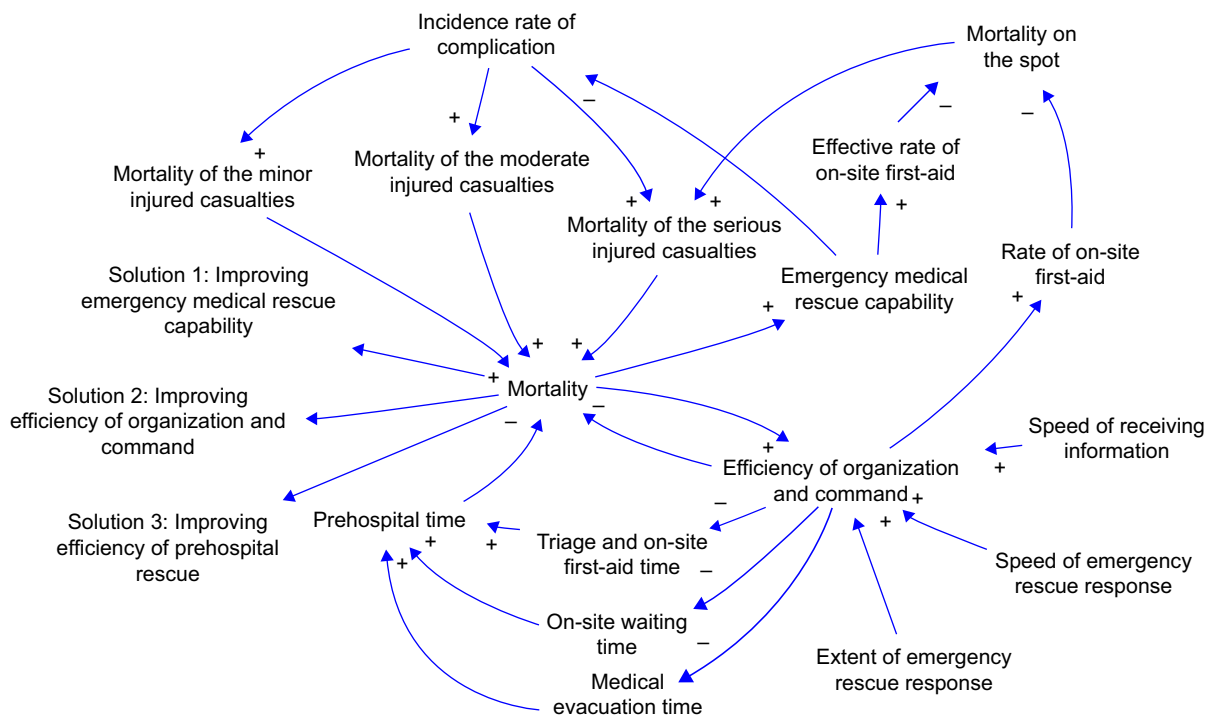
Incidence rate of complication

Mortality on the spot

–

+

+

Mortality of the minor injured casualties

Mortality of the moderate injured casualties

–

Effective rate of on-site first-aid

–

+

+

+

Mortality of the serious injured casualties

Rate of on-site first-aid

Solution 1: Improving emergency medical rescue capability

Emergency medical rescue capability

+

+

+

+

+

Solution 2: Improving efficiency of organization and command

+

Mortality

–

–

+

Speed of receiving information

Efficiency of organization and command

+

+

–

+

Solution 3: Improving efficiency of prehospital rescue

Prehospital time

+

+

Triage and on-site first-aid time

–

Speed of emergency rescue response

+

On-site waiting time

–

Extent of emergency rescue response

Medical evacuation time